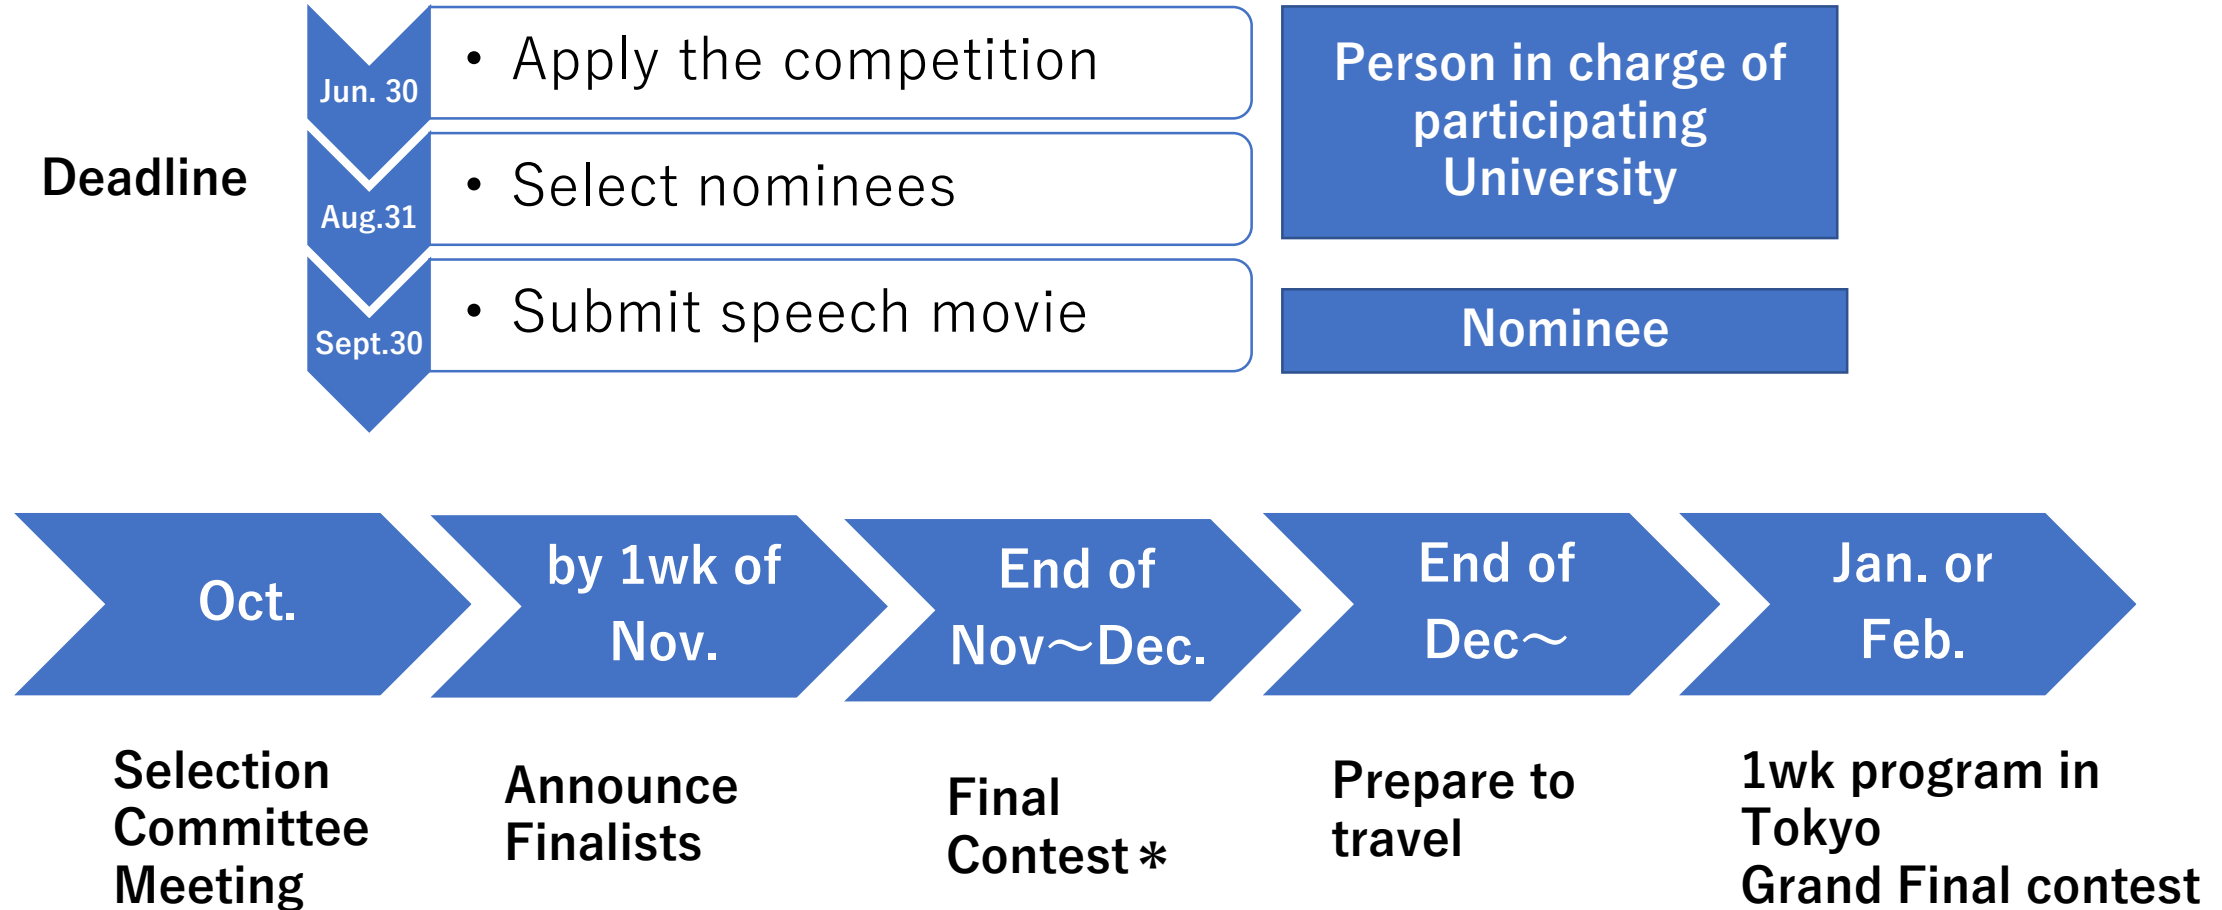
Deadline

Jun. 30
• Apply the competition

Aug.31
• Select nominees

Sept.30
• Submit speech movie

Person in charge of participating University

Nominee

Oct.

by 1wk of Nov.

End of Nov～Dec.

End of Dec～

Jan. or Feb.

Selection Committee Meeting

Announce Finalists

Final Contest＊

Prepare to travel

1wk program in Tokyo
Grand Final contest